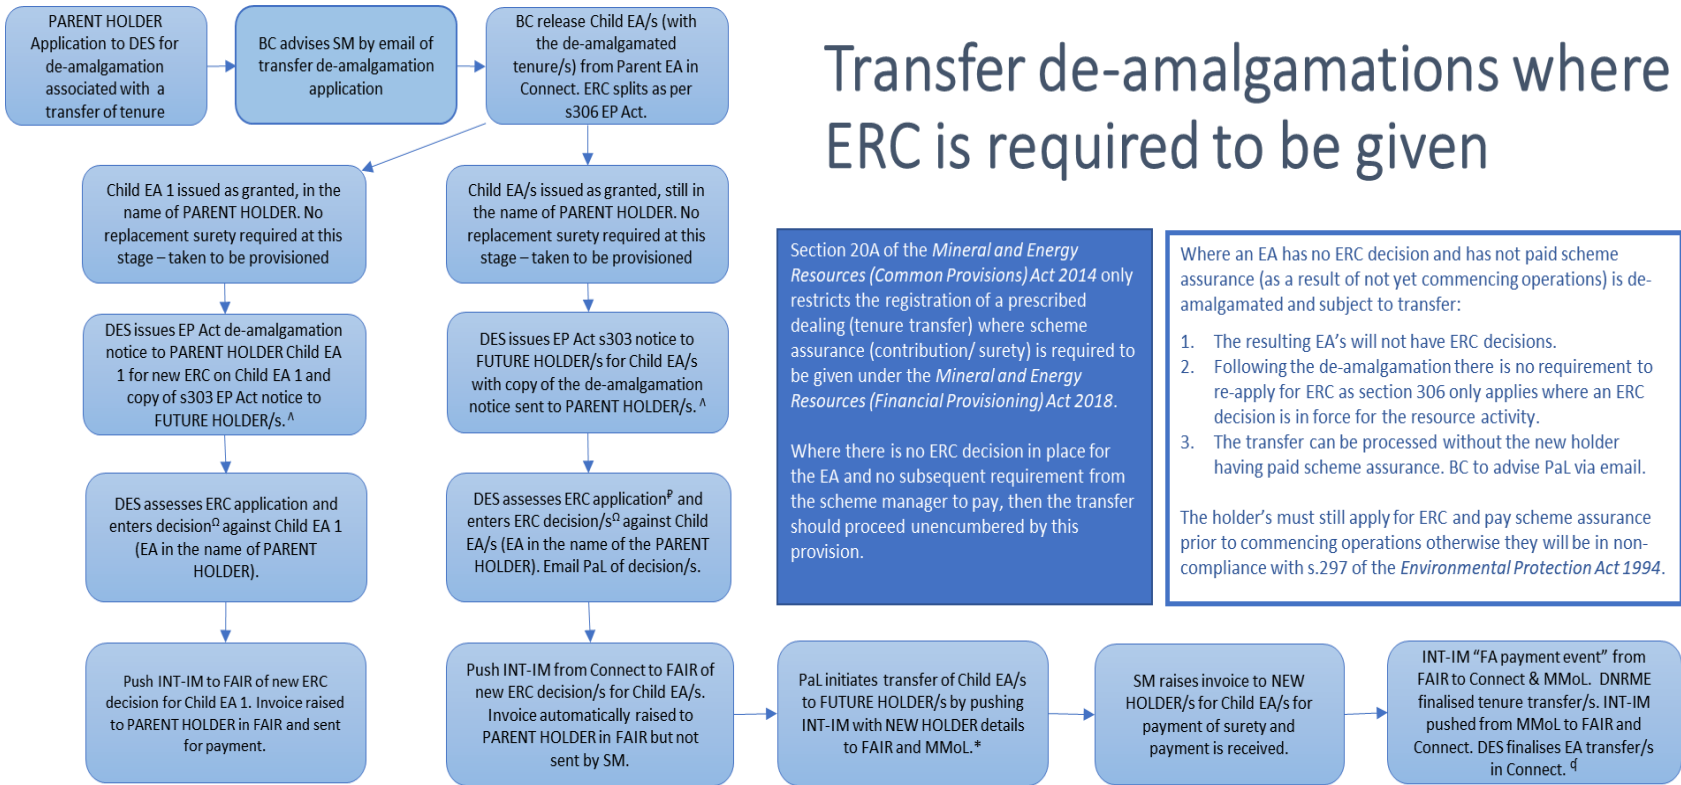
PARENT HOLDER Application to DES for de-amalgamation associated with a transfer of tenure

BC advises SM by email of transfer de-amalgamation application

BC release Child EA/s (with the de-amalgamated tenure/s) from Parent EA in Connect. ERC splits as per s306 EP Act.

Transfer de-amalgamations where ERC is required to be given

Child EA 1 issued as granted, in the name of PARENT HOLDER. No replacement surety required at this stage – taken to be provisioned

Child EA/s issued as granted, still in the name of PARENT HOLDER. No replacement surety required at this stage – taken to be provisioned

Section 20A of the *Mineral and Energy Resources (Common Provisions) Act 2014* only restricts the registration of a prescribed dealing (tenure transfer) where scheme assurance (contribution/ surety) is required to be given under the *Mineral and Energy Resources (Financial Provisioning) Act 2018*.

Where there is no ERC decision in place for the EA and no subsequent requirement from the scheme manager to pay, then the transfer should proceed unencumbered by this provision.

Where an EA has no ERC decision and has not paid scheme assurance (as a result of not yet commencing operations) is de-amalgamated and subject to transfer:

1. The resulting EA's will not have ERC decisions.
2. Following the de-amalgamation there is no requirement to re-apply for ERC as section 306 only applies where an ERC decision is in force for the resource activity.
3. The transfer can be processed without the new holder having paid scheme assurance. BC to advise PaL via email.

The holder's must still apply for ERC and pay scheme assurance prior to commencing operations otherwise they will be in non-compliance with s.297 of the *Environmental Protection Act 1994*.

DES issues EP Act de-amalgamation notice to PARENT HOLDER Child EA 1 for new ERC on Child EA 1 and copy of s303 EP Act notice to FUTURE HOLDER/s. ^

DES issues EP Act s303 notice to FUTURE HOLDER/s for Child EA/s with copy of the de-amalgamation notice sent to PARENT HOLDER/s. ^

DES assesses ERC application and enters decision$^{\Omega}$ against Child EA 1 (EA in the name of PARENT HOLDER).

DES assesses ERC application$^{P}$ and enters ERC decision/s$^{\Omega}$ against Child EA/s (EA in the name of the PARENT HOLDER). Email PaL of decision/s.

Push INT-IM to FAIR of new ERC decision for Child EA 1. Invoice raised to PARENT HOLDER in FAIR and sent for payment.

Push INT-IM from Connect to FAIR of new ERC decision/s for Child EA/s. Invoice automatically raised to PARENT HOLDER in FAIR but not sent by SM.

PaL initiates transfer of Child EA/s to FUTURE HOLDER/s by pushing INT-IM with NEW HOLDER details to FAIR and MMoL.*

SM raises invoice to NEW HOLDER/s for Child EA/s for payment of surety and payment is received.

INT-IM "FA payment event" from FAIR to Connect & MMoL. DNRME finalised tenure transfer/s. INT-IM pushed from MMoL to FAIR and Connect. DES finalises EA transfer/s in Connect. $^{ч}$